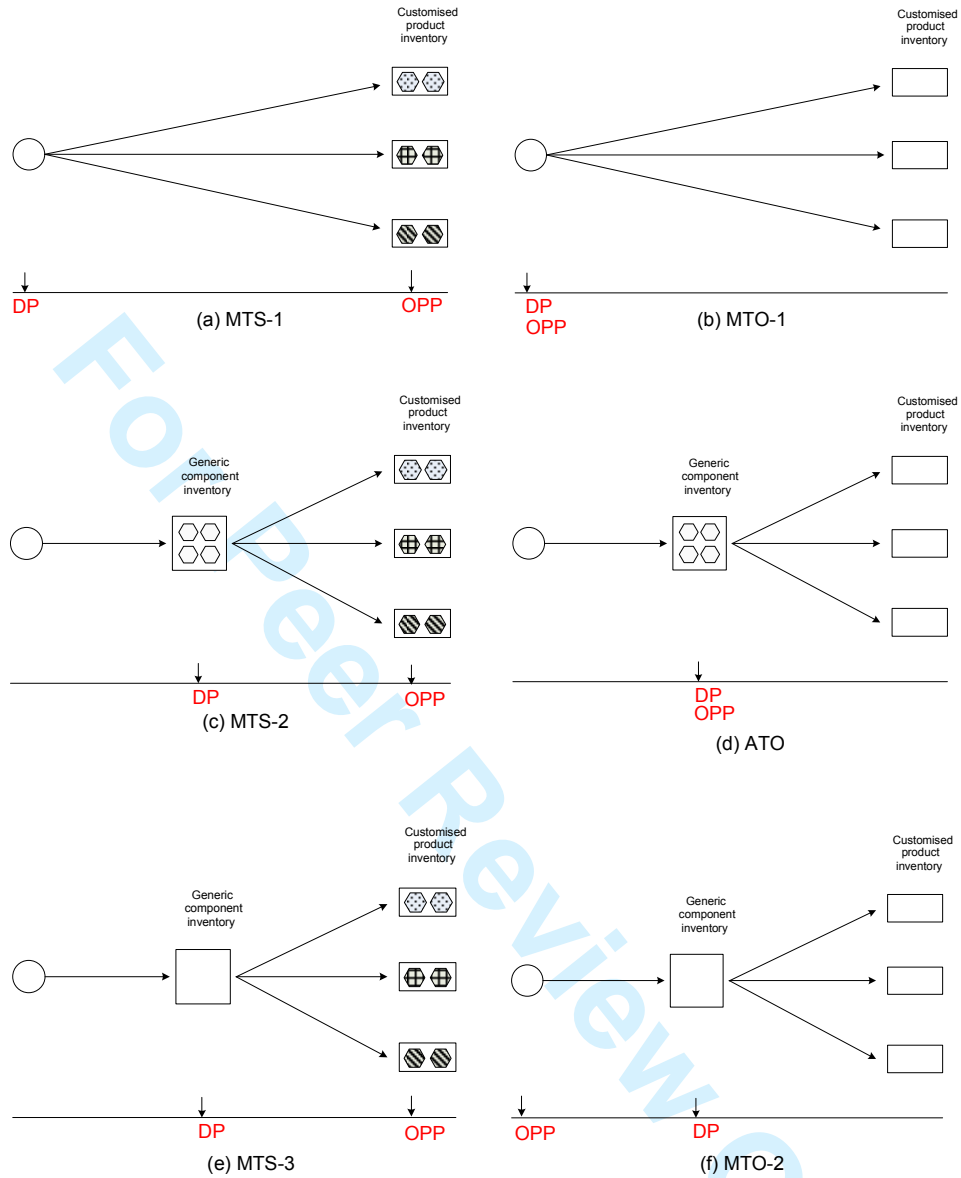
Customised product inventory

DP

OPP

(a) MTS-1

Customised product inventory

DP
OPP

(b) MTO-1

Customised product inventory

Generic component inventory

DP

OPP

(c) MTS-2

Customised product inventory

Generic component inventory

DP
OPP

(d) ATO

Customised product inventory

Generic component inventory

DP

OPP

(e) MTS-3

Customised product inventory

Generic component inventory

OPP

DP

(f) MTO-2

For Peer Review